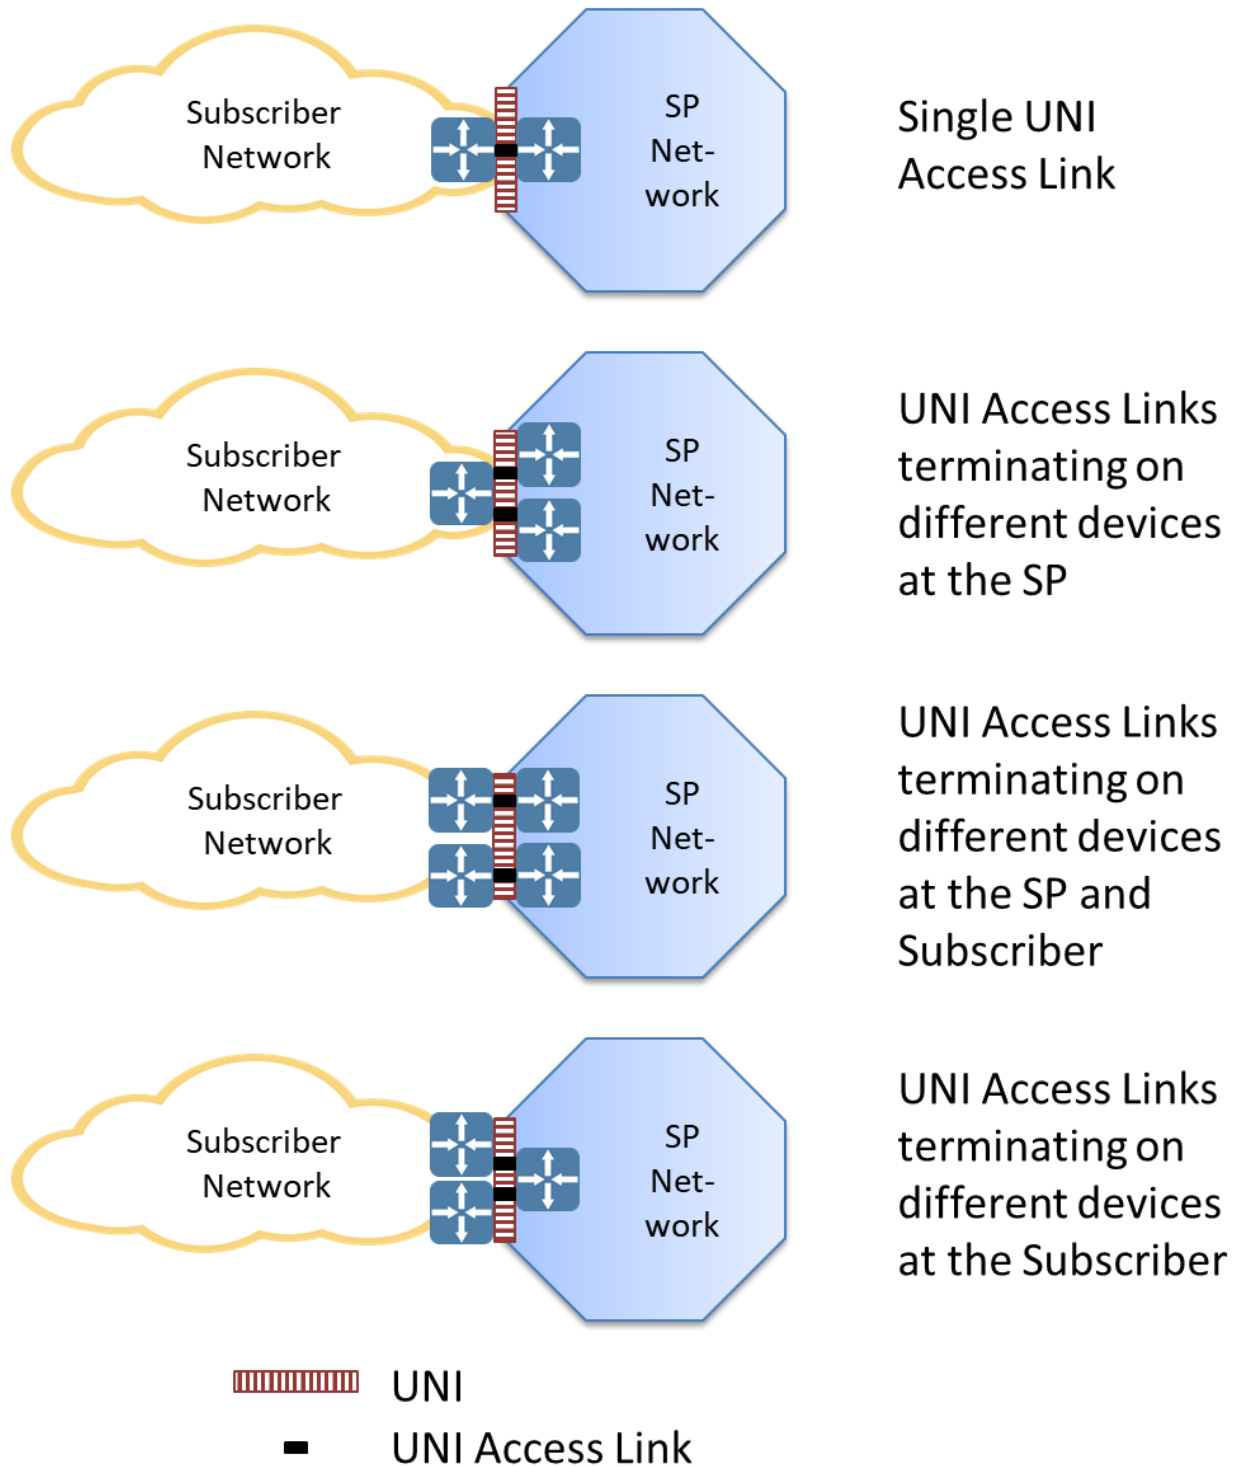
Subscriber Network

SP Net-work

Single UNI Access Link

Subscriber Network

SP Net-work

UNI Access Links terminating on different devices at the SP

Subscriber Network

SP Net-work

UNI Access Links terminating on different devices at the SP and Subscriber

Subscriber Network

SP Net-work

UNI Access Links terminating on different devices at the Subscriber

UNI

UNI Access Link